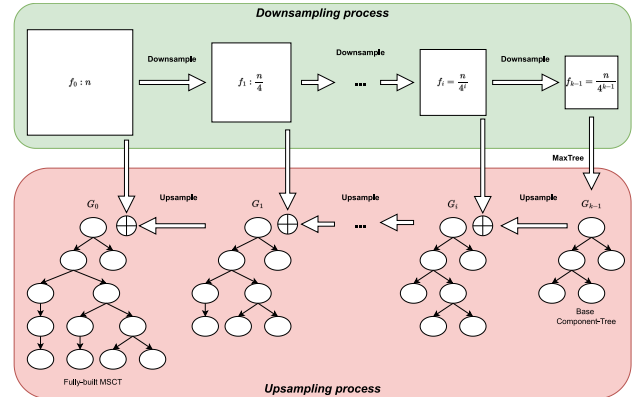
Downsampling process

$f_0 : n$

Downsample

$f_1 : \frac{n}{4}$

...

Downsample

$f_i = \frac{n}{4^i}$

Downsample

$f_{k-1} = \frac{n}{4^{k-1}}$

MaxTree

$G_0$

Upsample

$G_1$

Upsample

...

$G_i$

Upsample

$G_{k-1}$

Base Component-Tree

Fully-built MSCT

Upsampling process